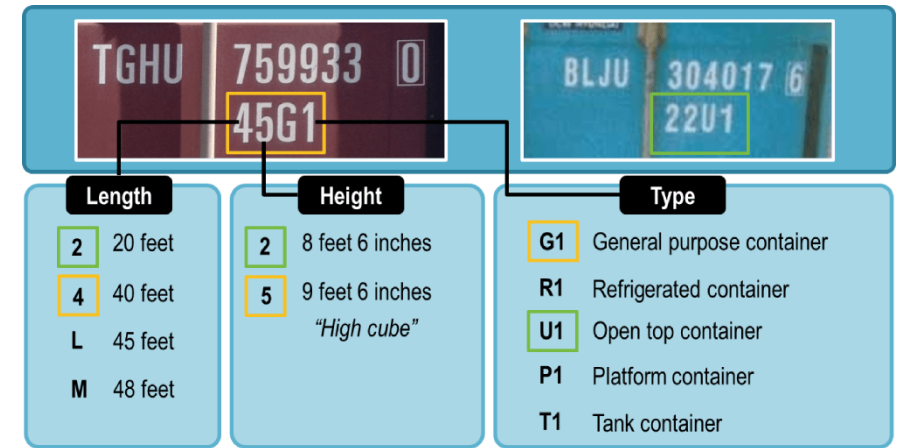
TGHU 759933 0
45G1

BLJU 304017 6
22U1

Length

| | |
|---|---|
| 2 | 20 feet |
| 4 | 40 feet |
| L | 45 feet |
| M | 48 feet |

Height

| | |
|---|---|
| 2 | 8 feet 6 inches |
| 5 | 9 feet 6 inches "High cube" |

Type

| | |
|---|---|
| G1 | General purpose container |
| R1 | Refrigerated container |
| U1 | Open top container |
| P1 | Platform container |
| T1 | Tank container |